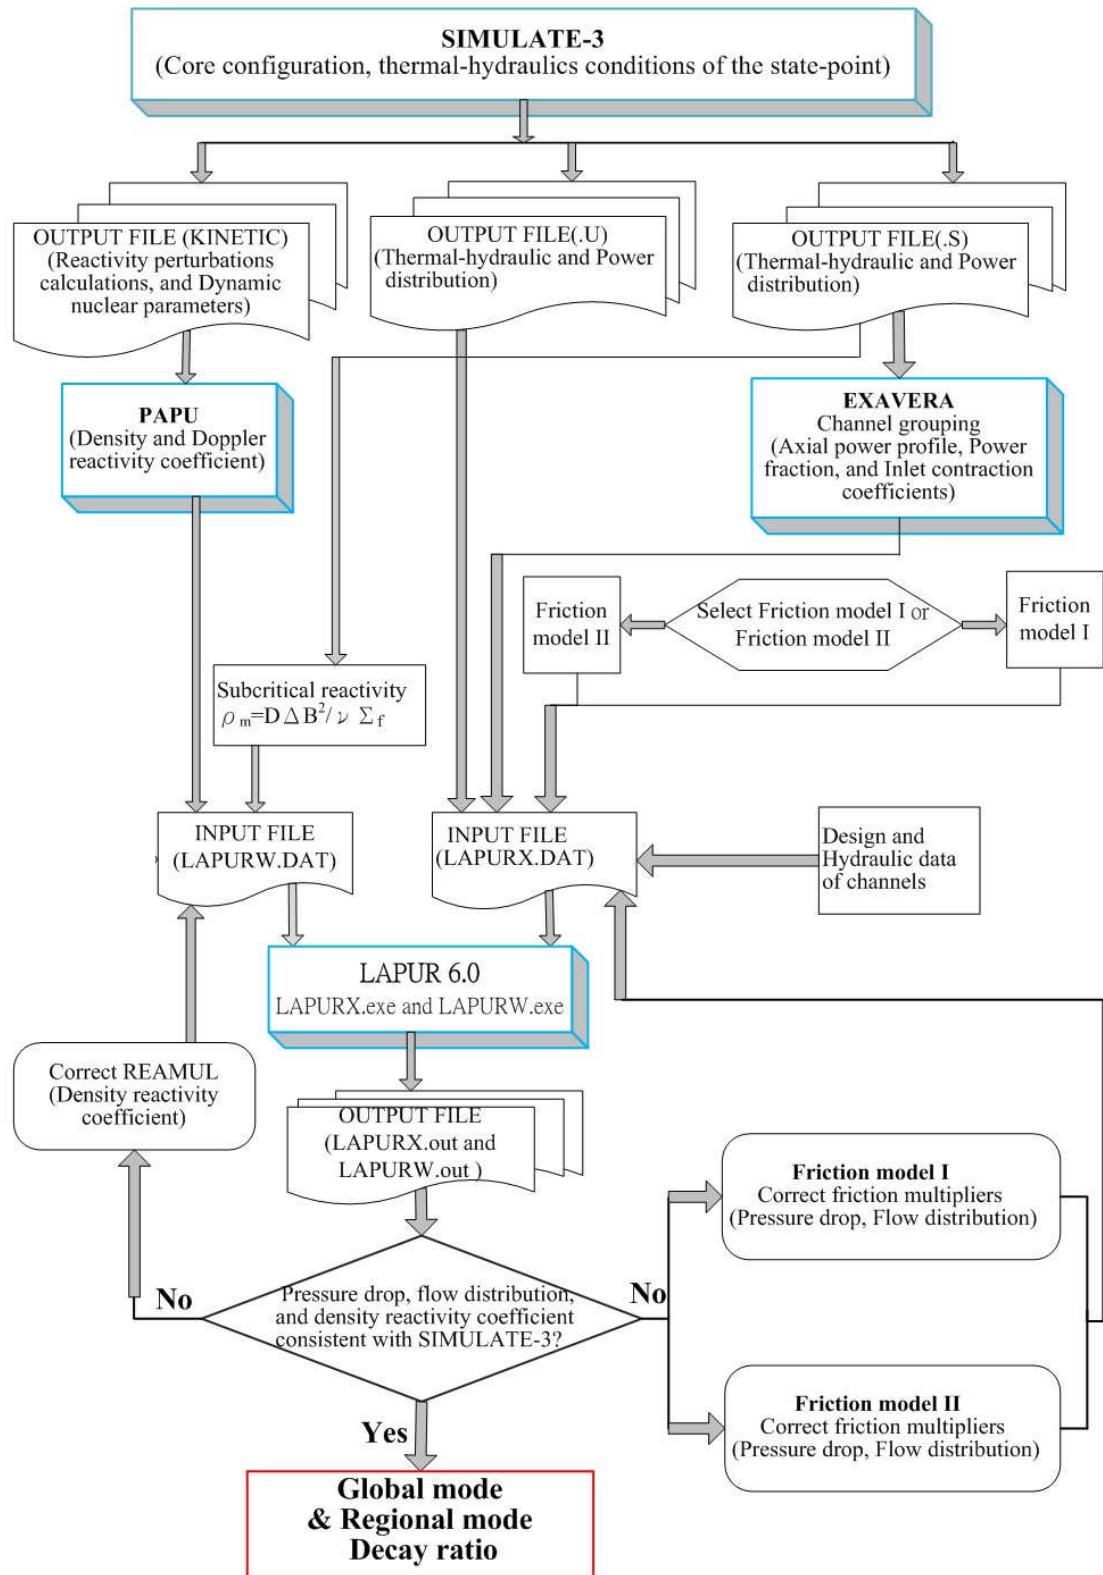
SIMULATE-3
(Core configuration, thermal-hydraulics conditions of the state-point)

OUTPUT FILE (KINETIC)
(Reactivity perturbations calculations, and Dynamic nuclear parameters)

OUTPUT FILE(.U)
(Thermal-hydraulic and Power distribution)

OUTPUT FILE(.S)
(Thermal-hydraulic and Power distribution)

PAPU
(Density and Doppler reactivity coefficient)

EXAVERA
Channel grouping
(Axial power profile, Power fraction, and Inlet contraction coefficients)

Friction model II

Select Friction model I or Friction model II

Friction model I

Subcritical reactivity
$\rho_m = D \Delta B^2 / \nu \Sigma_f$

INPUT FILE
(LAPURW.DAT)

INPUT FILE
(LAPURX.DAT)

Design and Hydraulic data of channels

LAPUR 6.0
LAPURX.exe and LAPURW.exe

Correct REAMUL
(Density reactivity coefficient)

OUTPUT FILE
(LAPURX.out and LAPURW.out )

Friction model I
Correct friction multipliers
(Pressure drop, Flow distribution)

No

Pressure drop, flow distribution, and density reactivity coefficient consistent with SIMULATE-3?

No

Friction model II
Correct friction multipliers
(Pressure drop, Flow distribution)

Yes

Global mode
& Regional mode
Decay ratio